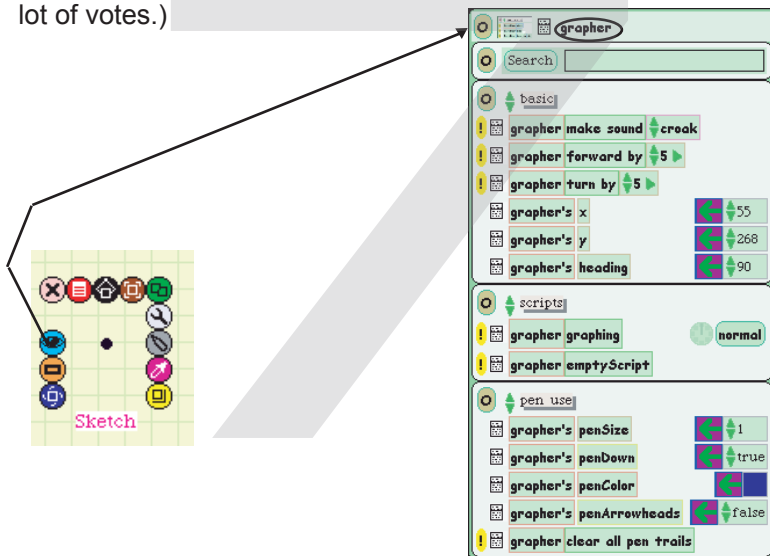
lot of votes.)

Sketch

grapher

Search

basic

grapher make sound croak

grapher forward by 5

grapher turn by 5

grapher's x 55

grapher's y 268

grapher's heading 90

scripts

grapher graphing normal

grapher emptyScript

pen use

grapher's penSize 1

grapher's penDown true

grapher's penColor

grapher's penArrowheads false

grapher clear all pen trails